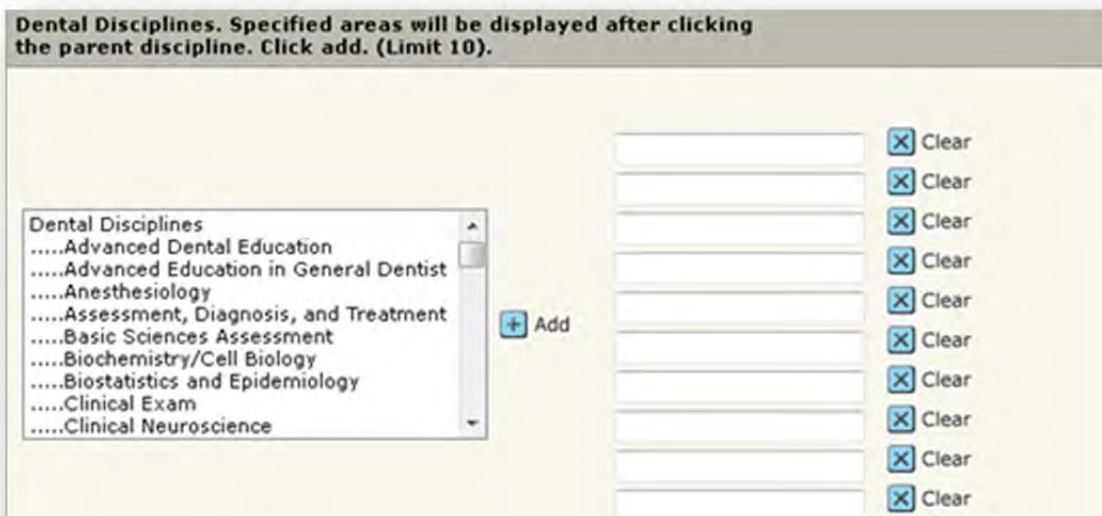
Dental Disciplines. Specified areas will be displayed after clicking the parent discipline. Click add. (Limit 10).

Dental Disciplines
.....Advanced Dental Education
.....Advanced Education in General Dentist
.....Anesthesiology
.....Assessment, Diagnosis, and Treatment
.....Basic Sciences Assessment
.....Biochemistry/Cell Biology
.....Biostatistics and Epidemiology
.....Clinical Exam
.....Clinical Neuroscience

Add

Clear
Clear
Clear
Clear
Clear
Clear
Clear
Clear
Clear
Clear